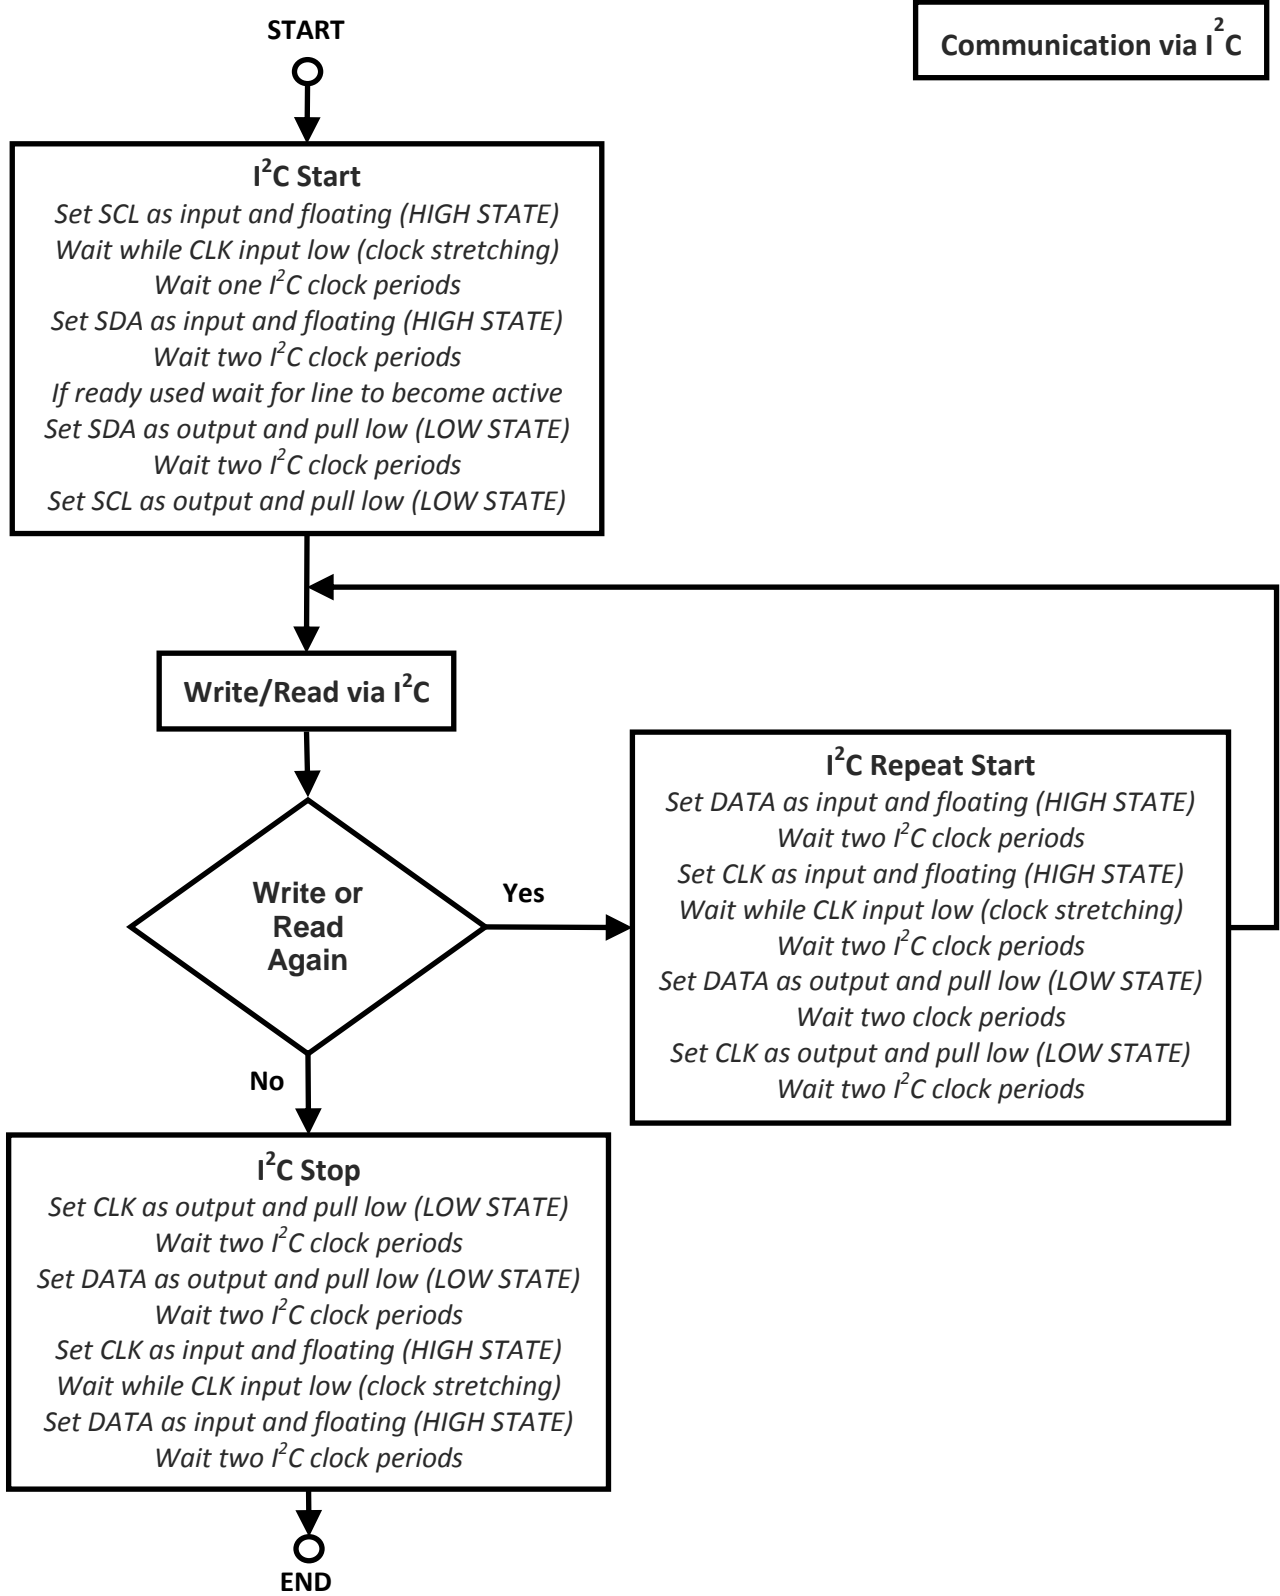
START

Communication via $I^2C$

$I^2C$ Start
Set SCL as input and floating (HIGH STATE)
Wait while CLK input low (clock stretching)
Wait one $I^2C$ clock periods
Set SDA as input and floating (HIGH STATE)
Wait two $I^2C$ clock periods
If ready used wait for line to become active
Set SDA as output and pull low (LOW STATE)
Wait two $I^2C$ clock periods
Set SCL as output and pull low (LOW STATE)

Write/Read via $I^2C$

Write or Read Again

Yes

$I^2C$ Repeat Start
Set DATA as input and floating (HIGH STATE)
Wait two $I^2C$ clock periods
Set CLK as input and floating (HIGH STATE)
Wait while CLK input low (clock stretching)
Wait two $I^2C$ clock periods
Set DATA as output and pull low (LOW STATE)
Wait two clock periods
Set CLK as output and pull low (LOW STATE)
Wait two $I^2C$ clock periods

No

$I^2C$ Stop
Set CLK as output and pull low (LOW STATE)
Wait two $I^2C$ clock periods
Set DATA as output and pull low (LOW STATE)
Wait two $I^2C$ clock periods
Set CLK as input and floating (HIGH STATE)
Wait while CLK input low (clock stretching)
Set DATA as input and floating (HIGH STATE)
Wait two $I^2C$ clock periods

END